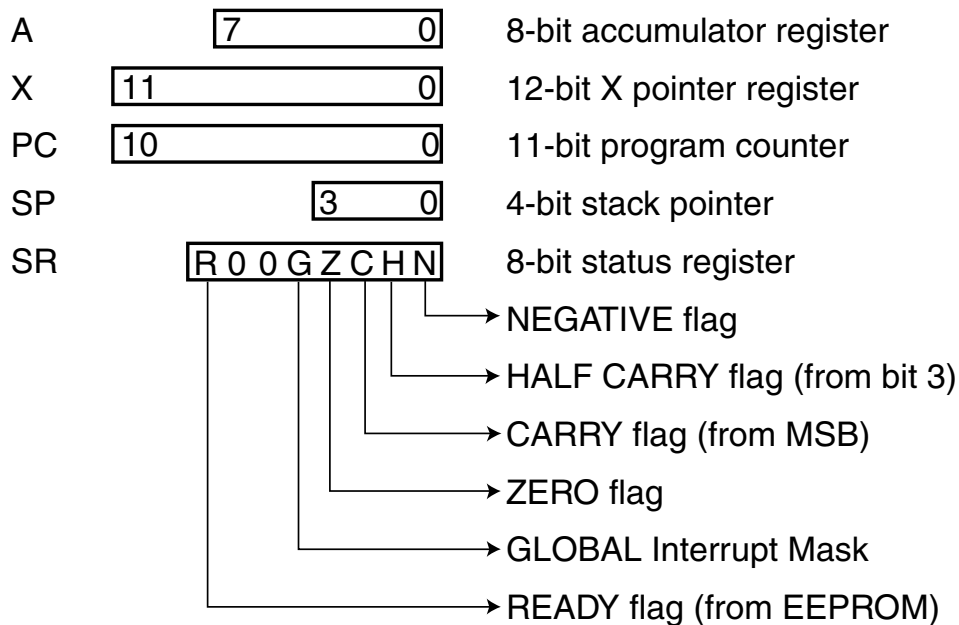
A 7 0 8-bit accumulator register

X 11 0 12-bit X pointer register

PC 10 0 11-bit program counter

SP 3 0 4-bit stack pointer

SR R 0 0 G Z C H N 8-bit status register

NEGATIVE flag

HALF CARRY flag (from bit 3)

CARRY flag (from MSB)

ZERO flag

GLOBAL Interrupt Mask

READY flag (from EEPROM)